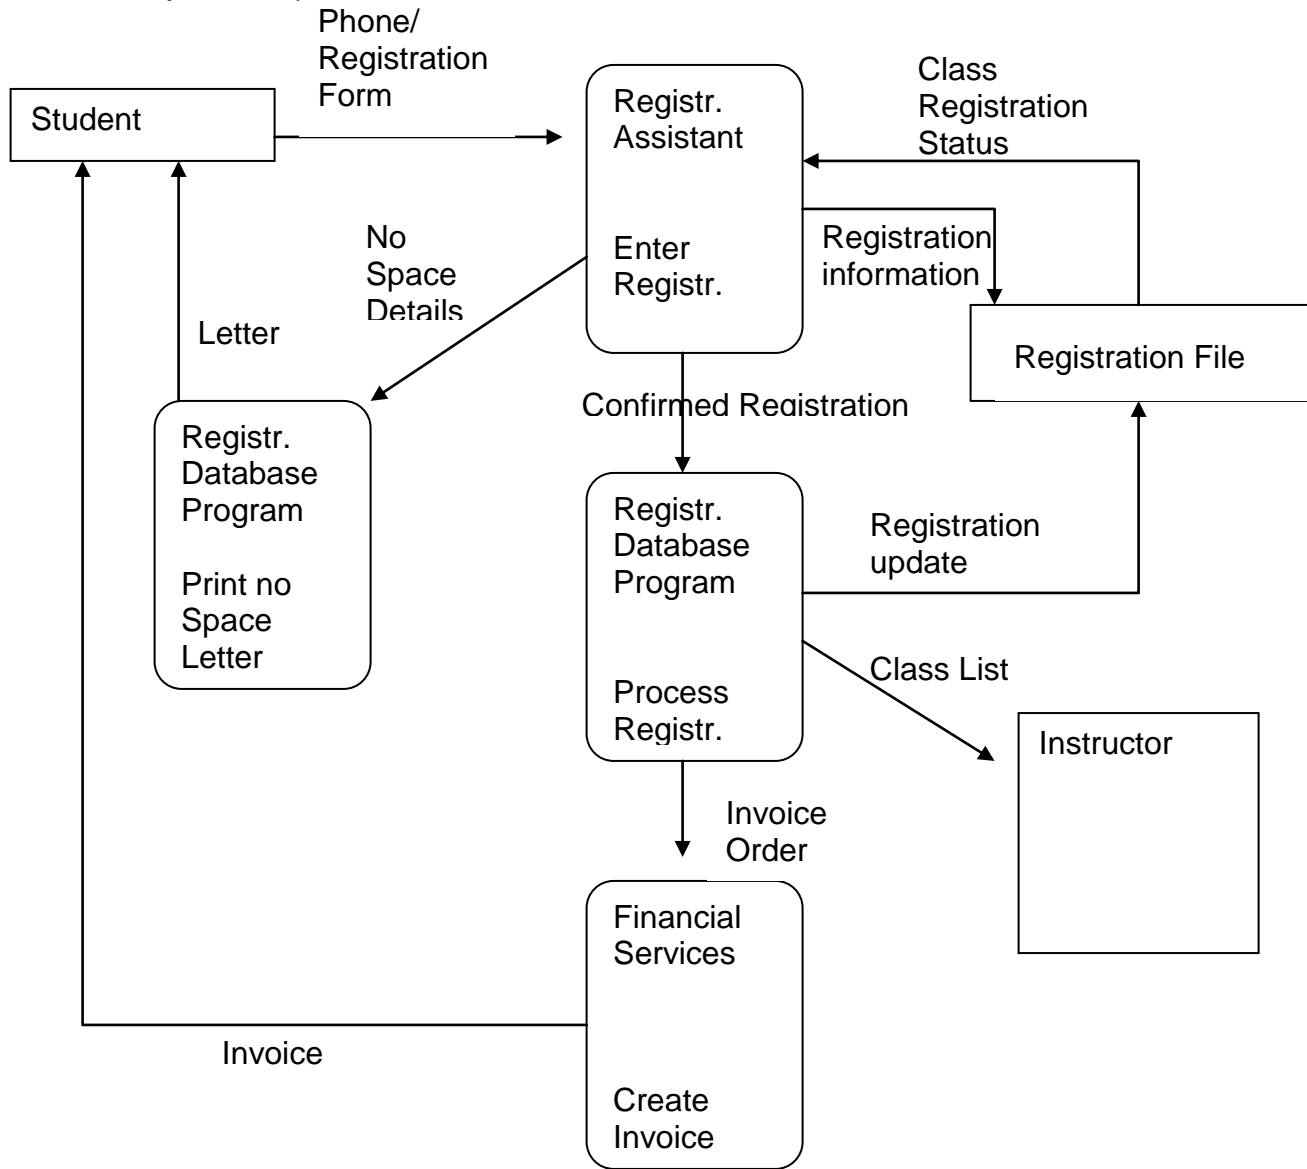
Phone/
Registration
Form

Student

Registr.
Assistant

Enter
Registr.

Class
Registration
Status

Registration
information

Registration File

No
Space
Details

Letter

Registr.
Database
Program

Print no
Space
Letter

Confirmed Registration

Registr.
Database
Program

Process
Registr.

Registration
update

Class List

Instructor

Invoice
Order

Financial
Services

Create
Invoice

Invoice